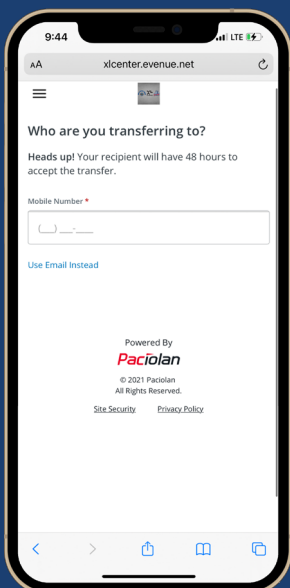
9:44

LTE

AA xlcenter.evenue.net

Who are you transferring to?

**Heads up!** Your recipient will have 48 hours to accept the transfer.

Mobile Number *

(___) ___-____

Use Email Instead

Powered By

Paciolan

© 2021 Paciolan
All Rights Reserved.

Site Security Privacy Policy